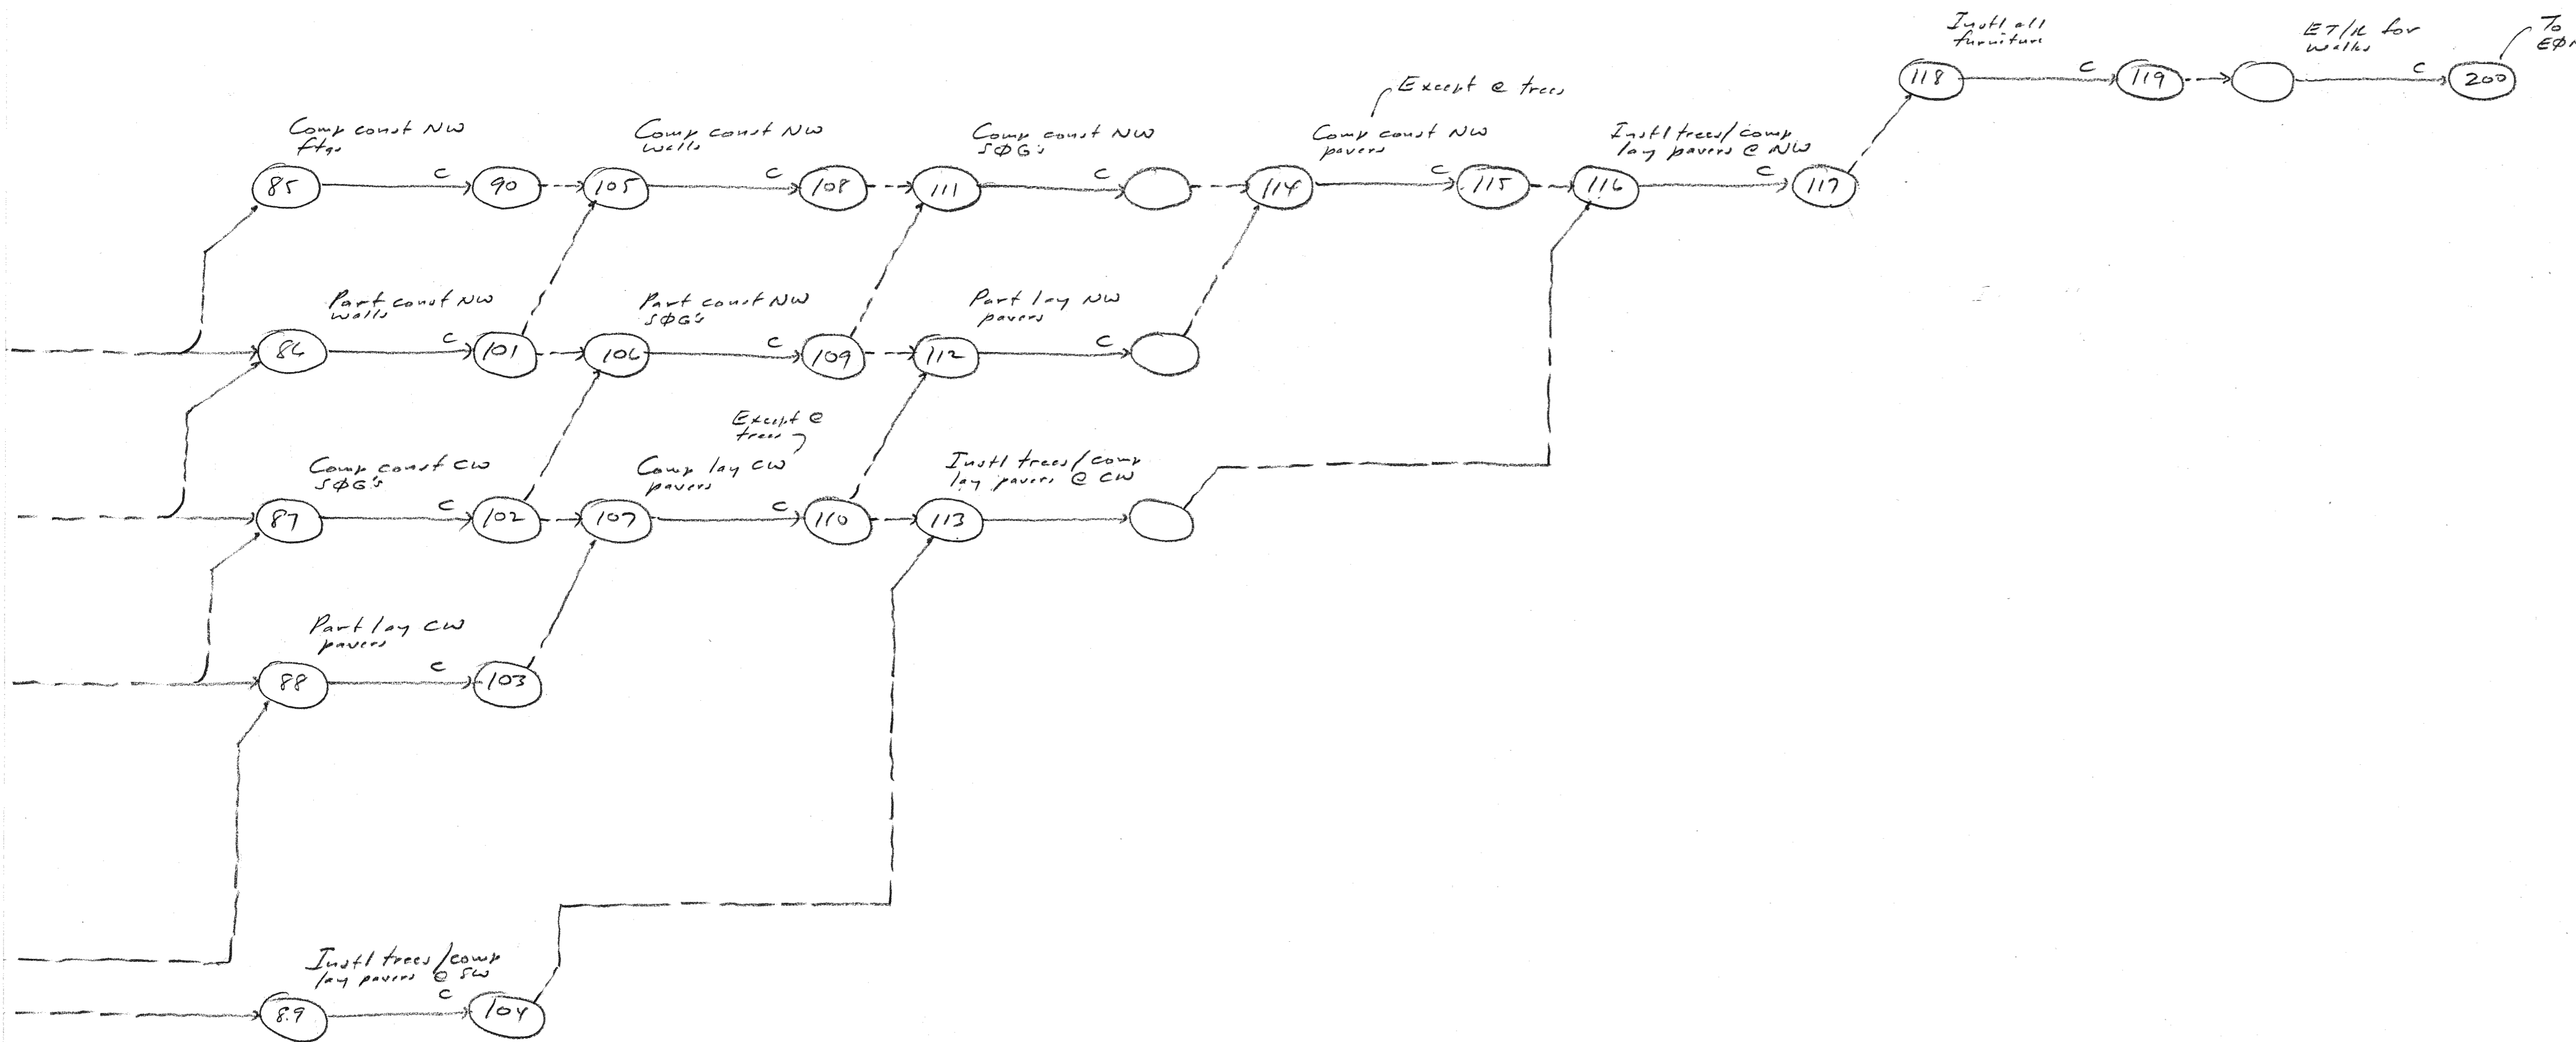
Instl all furniture

ET/R for walks

To EØ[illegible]

118 c 119 c 200

Except @ trees

Comp const NW ftgs

Comp const NW walls

Comp const NW SØG's

Comp const NW pavers

Instl trees/comp lay pavers @ NW

85 c 90 105 c 108 111 c 114 c 115 116 c 117

Part const NW walls

Part const NW SØG's

Part lay NW pavers

86 c 101 106 c 109 112 c

Except @ trees

Comp const CW SØG's

Comp lay CW pavers

Instl trees/comp lay pavers @ CW

87 c 102 107 c 110 113

Part lay CW pavers

88 c 103

Instl trees/comp lay pavers @ SW

89 c 104